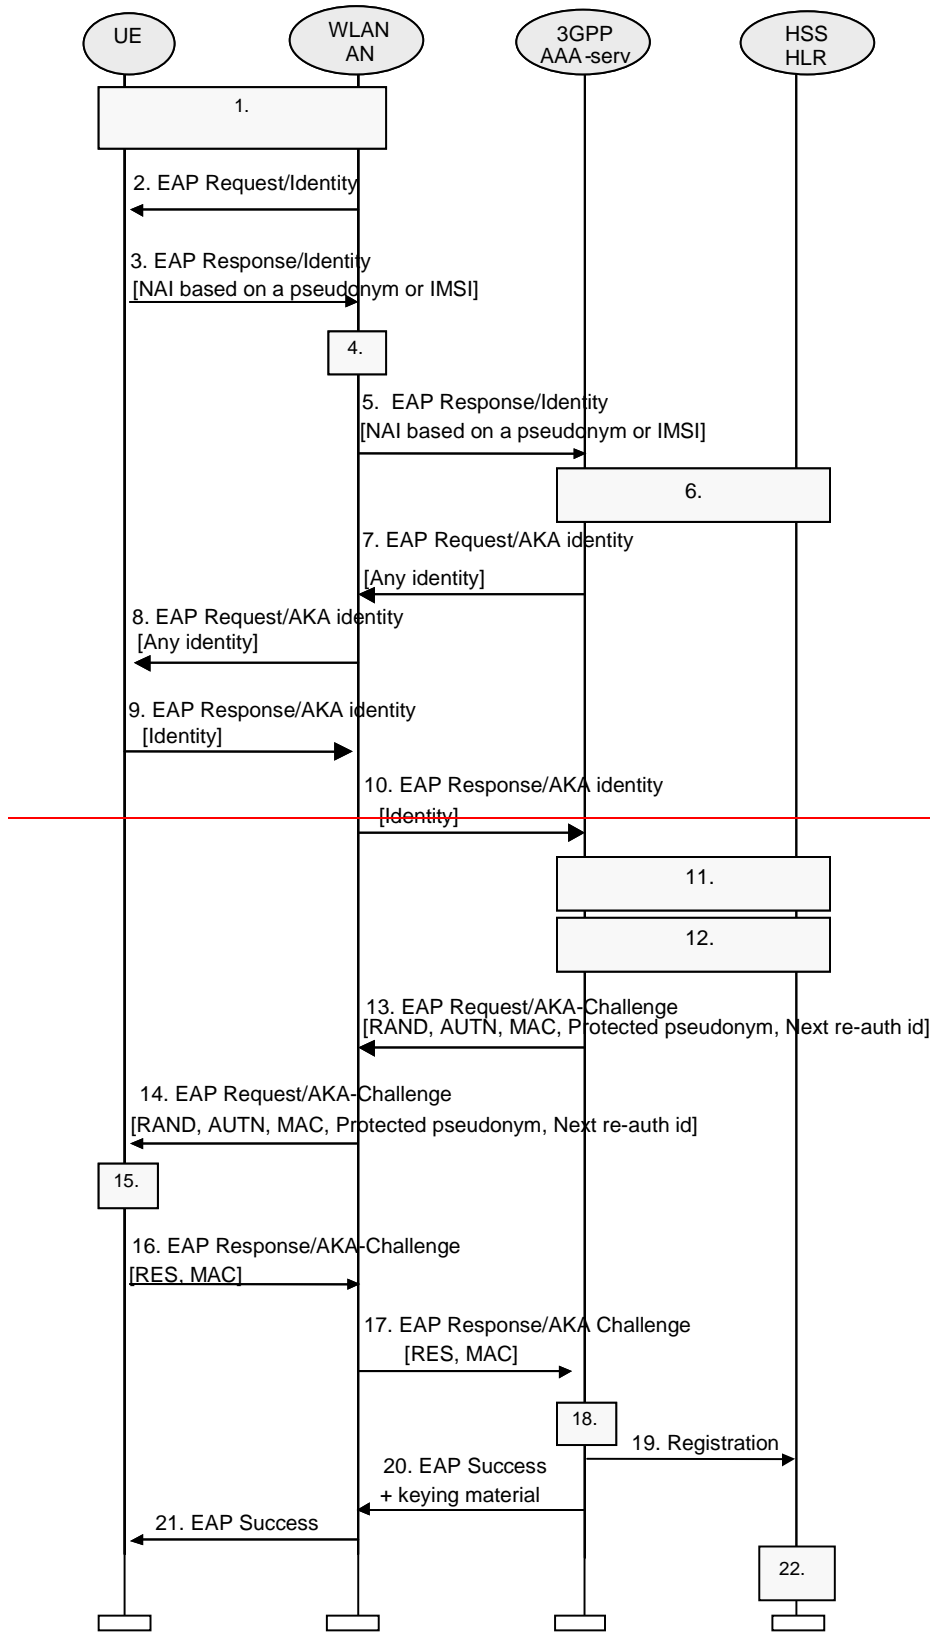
UE

WLAN AN

3GPP AAA-serv

HSS HLR

1.

2. EAP Request/Identity

3. EAP Response/Identity
[NAI based on a pseudonym or IMSI]

4.

5. EAP Response/Identity
[NAI based on a pseudonym or IMSI]

6.

7. EAP Request/AKA identity
[Any identity]

8. EAP Request/AKA identity
[Any identity]

9. EAP Response/AKA identity
[Identity]

10. EAP Response/AKA identity
[Identity]

11.

12.

13. EAP Request/AKA-Challenge
[RAND, AUTN, MAC, Protected pseudonym, Next re-auth id]

14. EAP Request/AKA-Challenge
[RAND, AUTN, MAC, Protected pseudonym, Next re-auth id]

15.

16. EAP Response/AKA-Challenge
[RES, MAC]

17. EAP Response/AKA Challenge
[RES, MAC]

18.

19. Registration

20. EAP Success
+ keying material

21. EAP Success

22.